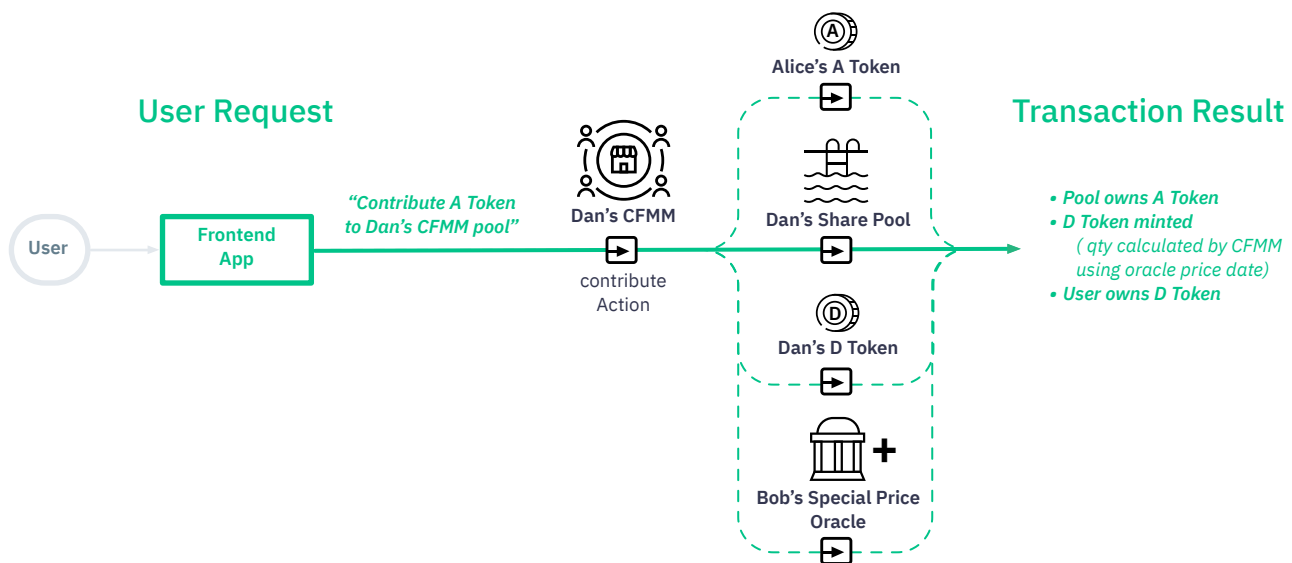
User Request

Transaction Result

User

Frontend App

"Contribute A Token to Dan's CFMM pool"

Dan's CFMM

contribute Action

Alice's A Token

Dan's Share Pool

Dan's D Token

Bob's Special Price Oracle

• Pool owns A Token
• D Token minted
( qty calculated by CFMM using oracle price date)
• User owns D Token